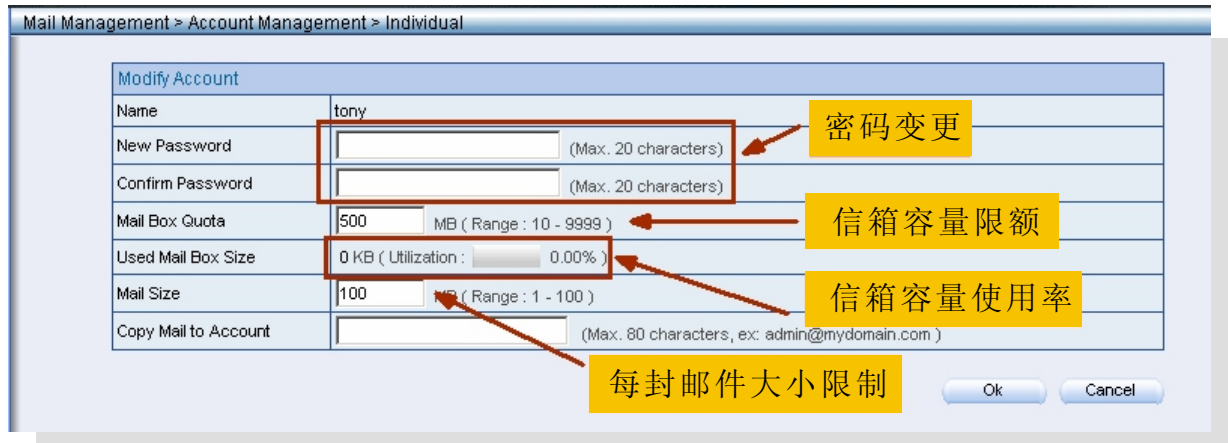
Mail Management > Account Management > Individual

Modify Account

| Name | tony |
|---|---|
| New Password | (Max. 20 characters) |
| Confirm Password | (Max. 20 characters) |
| Mail Box Quota | 500 MB ( Range : 10 - 9999 ) |
| Used Mail Box Size | 0 KB ( Utilization : 0.00% ) |
| Mail Size | 100 MB ( Range : 1 - 100 ) |
| Copy Mail to Account | (Max. 80 characters, ex: admin@mydomain.com ) |

密码变更

信箱容量限额

信箱容量使用率

每封邮件大小限制

Ok

Cancel